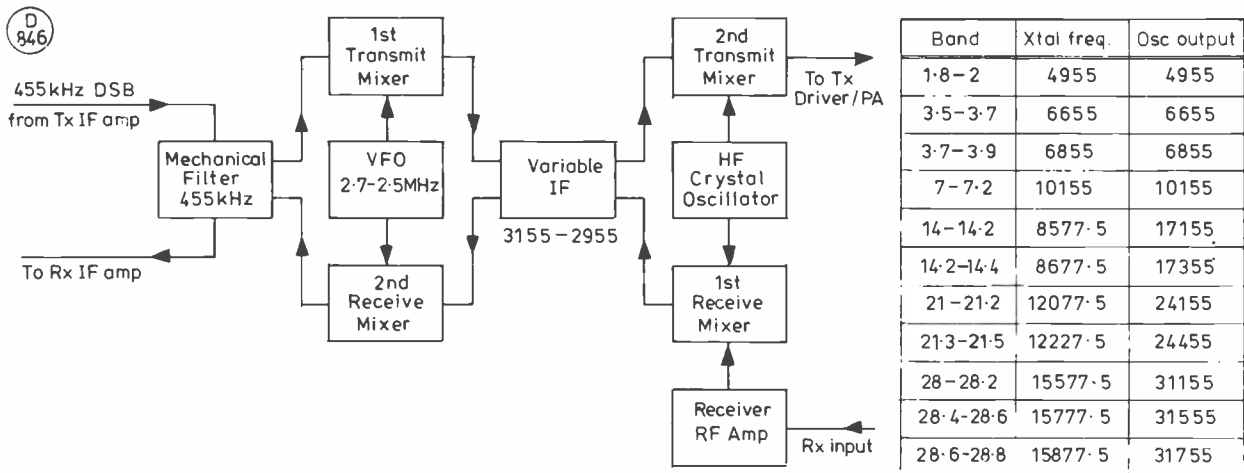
D 846

455kHz DSB from Tx IF amp

Mechanical Filter 455kHz

To Rx IF amp

1st Transmit Mixer

VFO 2·7–2·5MHz

2nd Receive Mixer

Variable IF

3155 – 2955

2nd Transmit Mixer

To Tx Driver/PA

HF Crystal Oscillator

1st Receive Mixer

Receiver RF Amp

Rx input

| Band | Xtal freq. | Osc output |
|---|---|---|
| 1·8 – 2 | 4955 | 4955 |
| 3·5 – 3·7 | 6655 | 6655 |
| 3·7 – 3·9 | 6855 | 6855 |
| 7 – 7·2 | 10155 | 10155 |
| 14 – 14·2 | 8577·5 | 17155 |
| 14·2 – 14·4 | 8677·5 | 17355 |
| 21 – 21·2 | 12077·5 | 24155 |
| 21·3 – 21·5 | 12227·5 | 24455 |
| 28 – 28·2 | 15577·5 | 31155 |
| 28·4 – 28·6 | 15777·5 | 31555 |
| 28·6 – 28·8 | 15877·5 | 31755 |